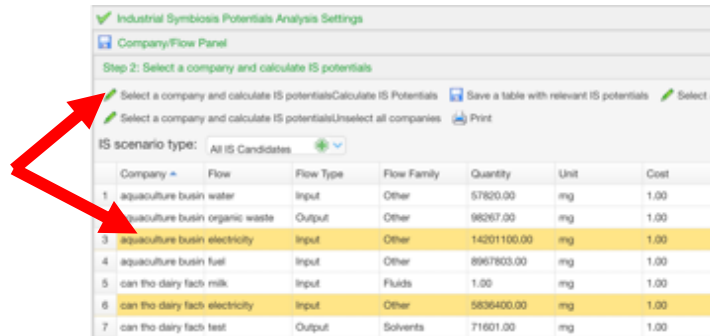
Industrial Symbiosis Potentials Analysis Settings

Company/Flow Panel

Step 2: Select a company and calculate IS potentials

Select a company and calculate IS potentialsCalculate IS Potentials  Save a table with relevant IS potentials  Select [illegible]

Select a company and calculate IS potentialsUnselect all companies  Print

IS scenario type: All IS Candidates

| | Company | Flow | Flow Type | Flow Family | Quantity | Unit | Cost |
|---|---|---|---|---|---|---|---|
| 1 | aquaculture busin | water | Input | Other | 57820.00 | mg | 1.00 |
| | aquaculture busin | organic waste | Output | Other | 98267.00 | mg | 1.00 |
| 3 | aquaculture busin | electricity | Input | Other | 14201100.00 | mg | 1.00 |
| 4 | aquaculture busin | fuel | Input | Other | 8967803.00 | mg | 1.00 |
| 5 | can tho dairy facto | milk | Input | Fluids | 1.00 | mg | 1.00 |
| 6 | can tho dairy facto | electricity | Input | Other | 5836400.00 | mg | 1.00 |
| 7 | can tho dairy facto | test | Output | Solvents | 71601.00 | mg | 1.00 |